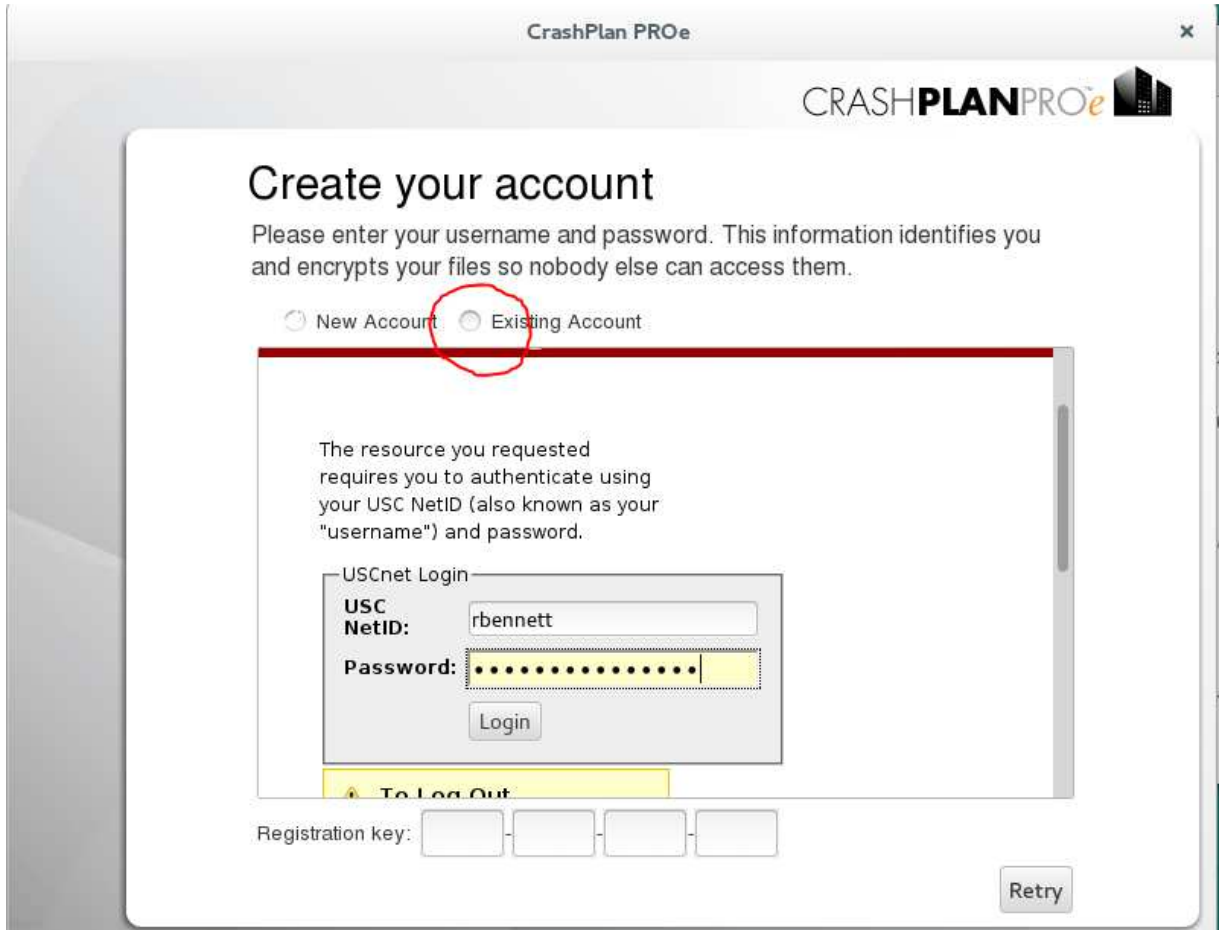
CrashPlan PROe

×

CRASHPLANPROe

Create your account

Please enter your username and password. This information identifies you and encrypts your files so nobody else can access them.

New Account Existing Account

The resource you requested requires you to authenticate using your USC NetID (also known as your "username") and password.

USCnet Login

USC NetID: rbennett

Password: •••••••••••••••

Login

To Log Out

Registration key: - - -

Retry